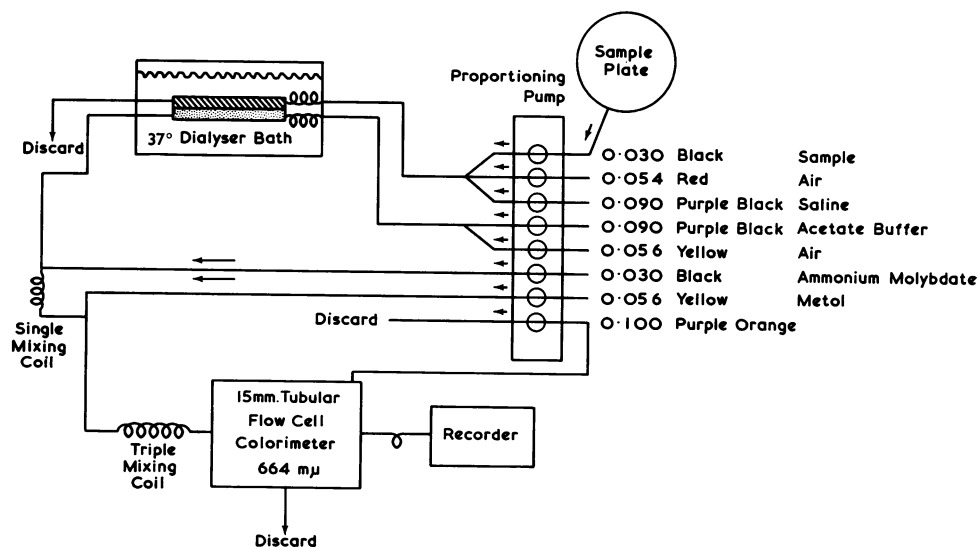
Sample Plate

Proportioning Pump

37° Dialyser Bath

Discard

0·030 Black Sample
0·054 Red Air
0·090 Purple Black Saline
0·090 Purple Black Acetate Buffer
0·056 Yellow Air
0·030 Black Ammonium Molybdate
0·056 Yellow Metol
0·100 Purple Orange

Discard

Single Mixing Coil

15mm. Tubular Flow Cell Colorimeter 664 mμ

Recorder

Triple Mixing Coil

Discard